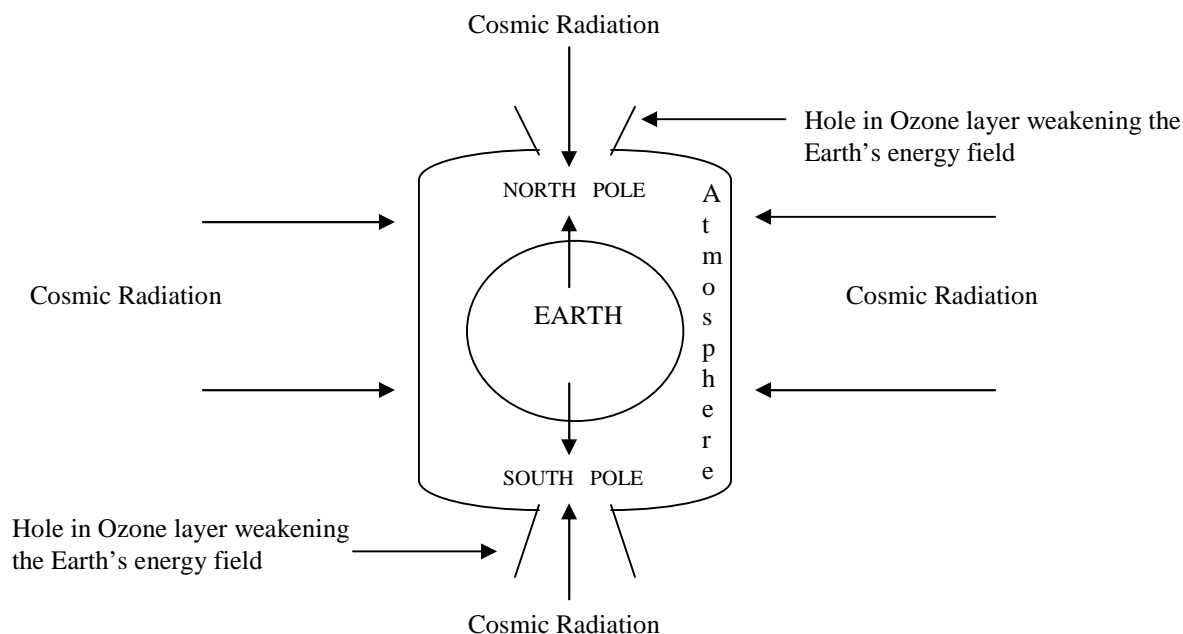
Cosmic Radiation

Hole in Ozone layer weakening the Earth’s energy field

NORTH POLE

Atmosphere

Cosmic Radiation

EARTH

Cosmic Radiation

SOUTH POLE

Hole in Ozone layer weakening the Earth’s energy field

Cosmic Radiation